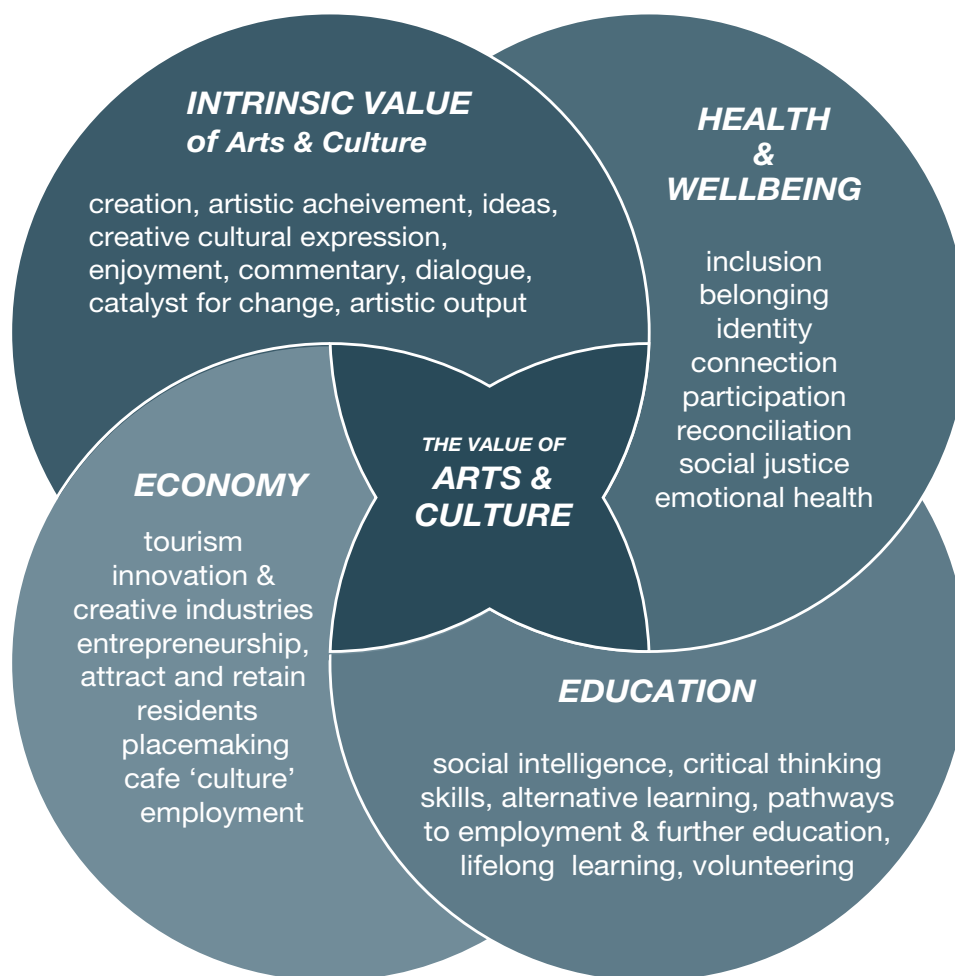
INTRINSIC VALUE of Arts & Culture

creation, artistic acheivement, ideas, creative cultural expression, enjoyment, commentary, dialogue, catalyst for change, artistic output

HEALTH & WELLBEING

inclusion
belonging
identity
connection
participation
reconciliation
social justice
emotional health

THE VALUE OF ARTS & CULTURE

ECONOMY

tourism
innovation & creative industries
entrepreneurship,
attract and retain residents
placemaking
cafe 'culture'
employment

EDUCATION

social intelligence, critical thinking skills, alternative learning, pathways to employment & further education, lifelong learning, volunteering